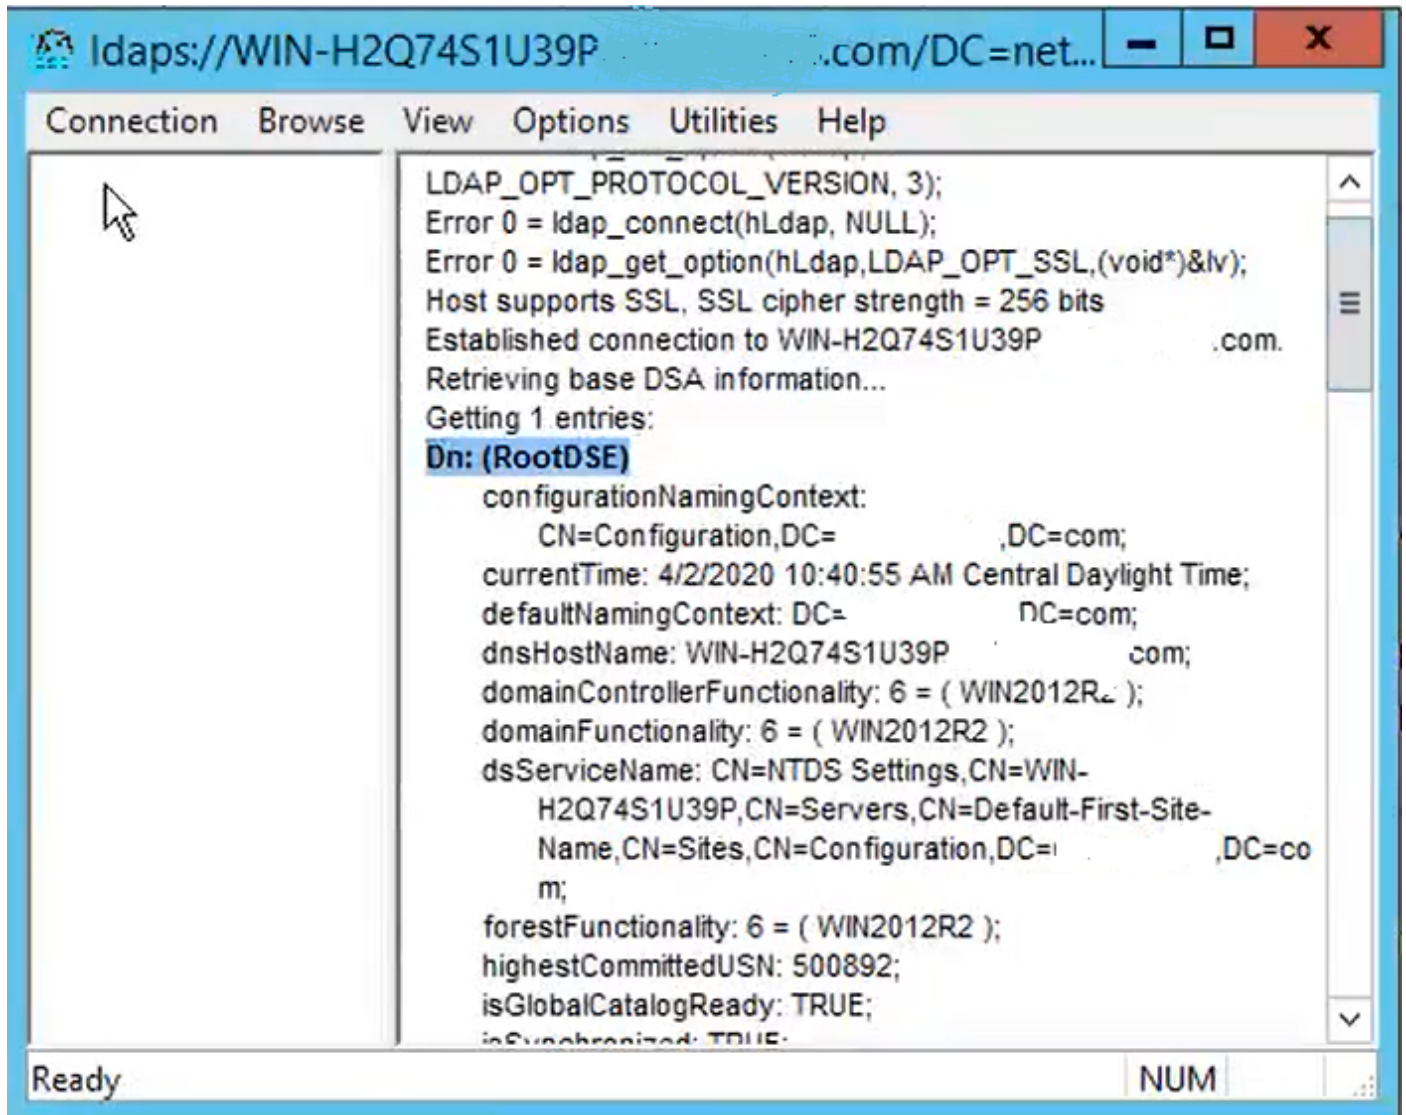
ldaps://WIN-H2Q74S1U39P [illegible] .com/DC=net...

Connection Browse View Options Utilities Help

LDAP_OPT_PROTOCOL_VERSION, 3);
Error 0 = ldap_connect(hLdap, NULL);
Error 0 = ldap_get_option(hLdap,LDAP_OPT_SSL,(void*)&lv);
Host supports SSL, SSL cipher strength = 256 bits
Established connection to WIN-H2Q74S1U39P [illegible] .com.
Retrieving base DSA information...
Getting 1 entries:
Dn: (RootDSE)
configurationNamingContext:
CN=Configuration,DC= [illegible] ,DC=com;
currentTime: 4/2/2020 10:40:55 AM Central Daylight Time;
defaultNamingContext: DC= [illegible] DC=com;
dnsHostName: WIN-H2Q74S1U39P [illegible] com;
domainControllerFunctionality: 6 = ( WIN2012R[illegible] );
domainFunctionality: 6 = ( WIN2012R2 );
dsServiceName: CN=NTDS Settings,CN=WIN-H2Q74S1U39P,CN=Servers,CN=Default-First-Site-Name,CN=Sites,CN=Configuration,DC= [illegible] ,DC=com;
forestFunctionality: 6 = ( WIN2012R2 );
highestCommittedUSN: 500892;
isGlobalCatalogReady: TRUE;
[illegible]

Ready NUM